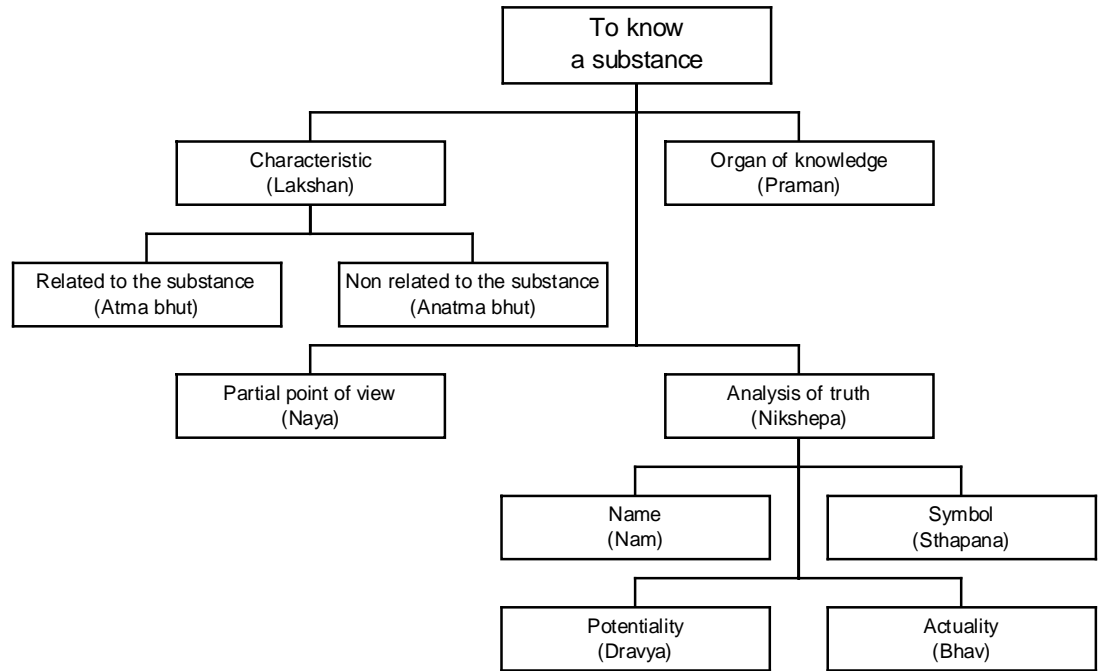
To know a substance

Characteristic (Lakshan)

Organ of knowledge (Praman)

Related to the substance (Atma bhut)

Non related to the substance (Anatma bhut)

Partial point of view (Naya)

Analysis of truth (Nikshepa)

Name (Nam)

Symbol (Sthapana)

Potentiality (Dravya)

Actuality (Bhav)